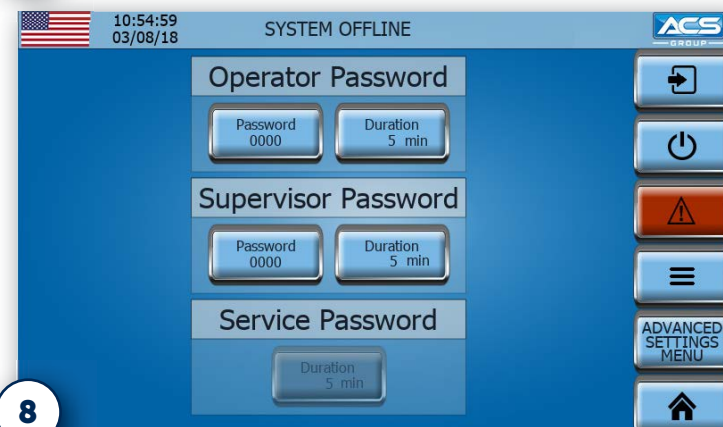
10:54:59
03/08/18

SYSTEM OFFLINE

ACS
GROUP

Operator Password

Password
0000

Duration
5 min

Supervisor Password

Password
0000

Duration
5 min

Service Password

Duration
5 min

ADVANCED SETTINGS MENU

8